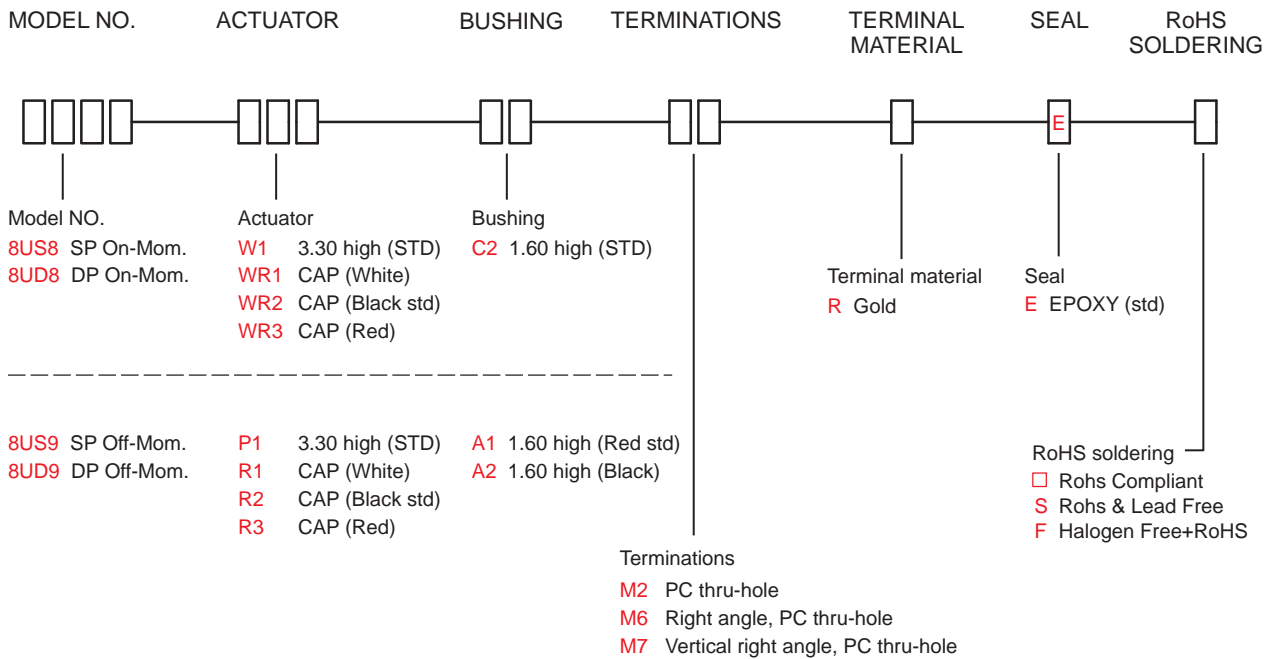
MODEL NO. ACTUATOR BUSHING TERMINATIONS TERMINAL MATERIAL SEAL RoHS SOLDERING

E

Model NO.
8US8 SP On-Mom.
8UD8 DP On-Mom.

Actuator
W1 3.30 high (STD)
WR1 CAP (White)
WR2 CAP (Black std)
WR3 CAP (Red)

Bushing
C2 1.60 high (STD)

Terminal material
R Gold

Seal
E EPOXY (std)

8US9 SP Off-Mom.
8UD9 DP Off-Mom.

P1 3.30 high (STD)
R1 CAP (White)
R2 CAP (Black std)
R3 CAP (Red)

A1 1.60 high (Red std)
A2 1.60 high (Black)

RoHS soldering
□ Rohs Compliant
S Rohs & Lead Free
F Halogen Free+RoHS

Terminations
M2 PC thru-hole
M6 Right angle, PC thru-hole
M7 Vertical right angle, PC thru-hole